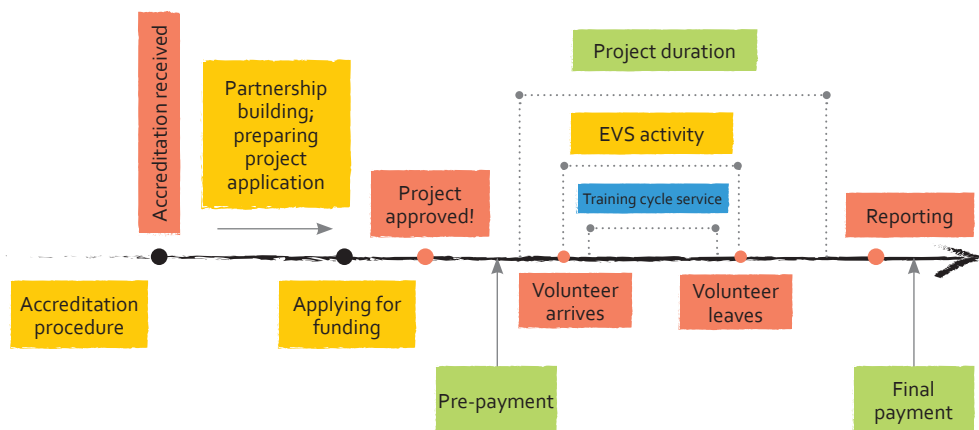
Accreditation received

Partnership building; preparing project application

Project duration

EVS activity

Training cycle service

Project approved!

Reporting

Accreditation procedure

Applying for funding

Volunteer arrives

Volunteer leaves

Pre-payment

Final payment